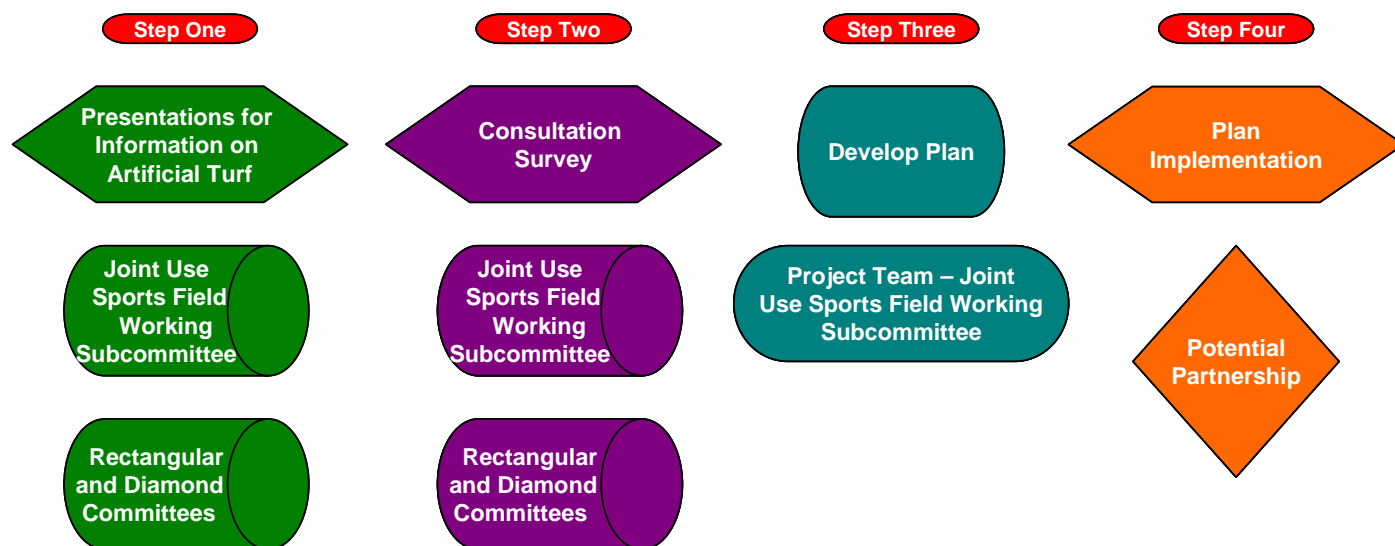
Step One

Presentations for Information on Artificial Turf

Joint Use Sports Field Working Subcommittee

Rectangular and Diamond Committees

Step Two

Consultation Survey

Joint Use Sports Field Working Subcommittee

Rectangular and Diamond Committees

Step Three

Develop Plan

Project Team – Joint Use Sports Field Working Subcommittee

Step Four

Plan Implementation

Potential Partnership